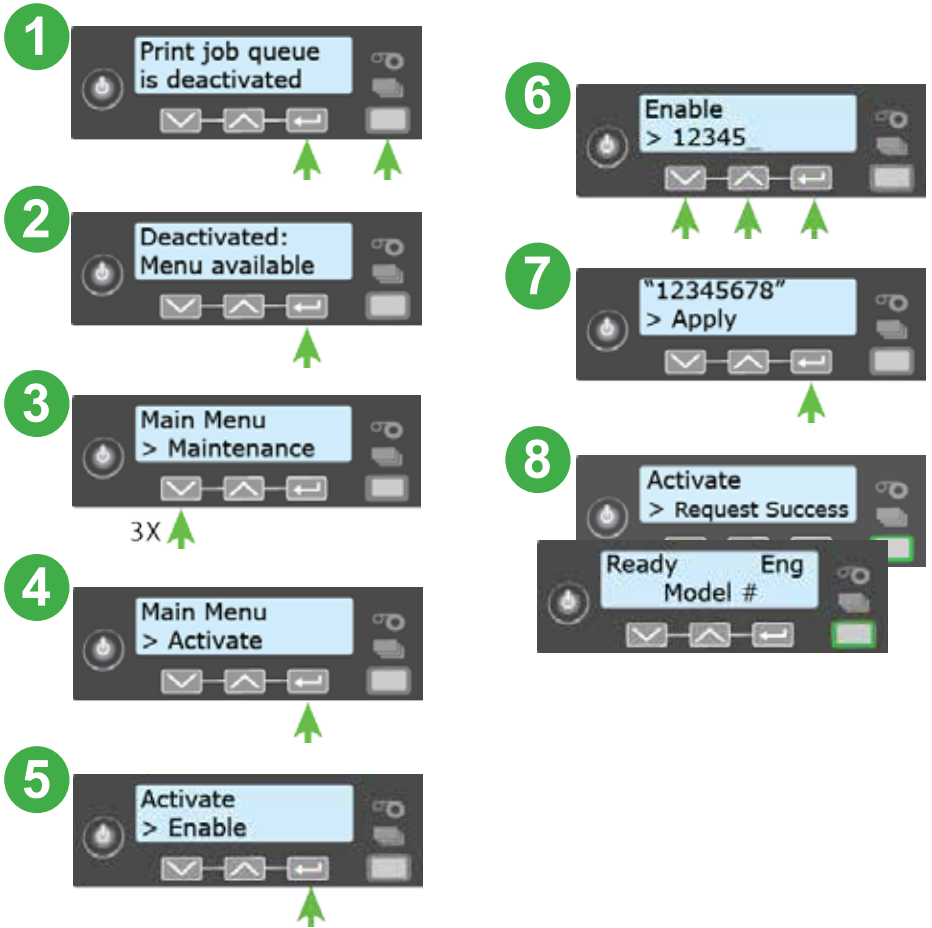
1
Print job queue
is deactivated

2
Deactivated:
Menu available

3
Main Menu
> Maintenance

3X

4
Main Menu
> Activate

5
Activate
> Enable

6
Enable
> 12345_

7
"12345678"
> Apply

8
Activate
> Request Success

Ready Eng
Model #